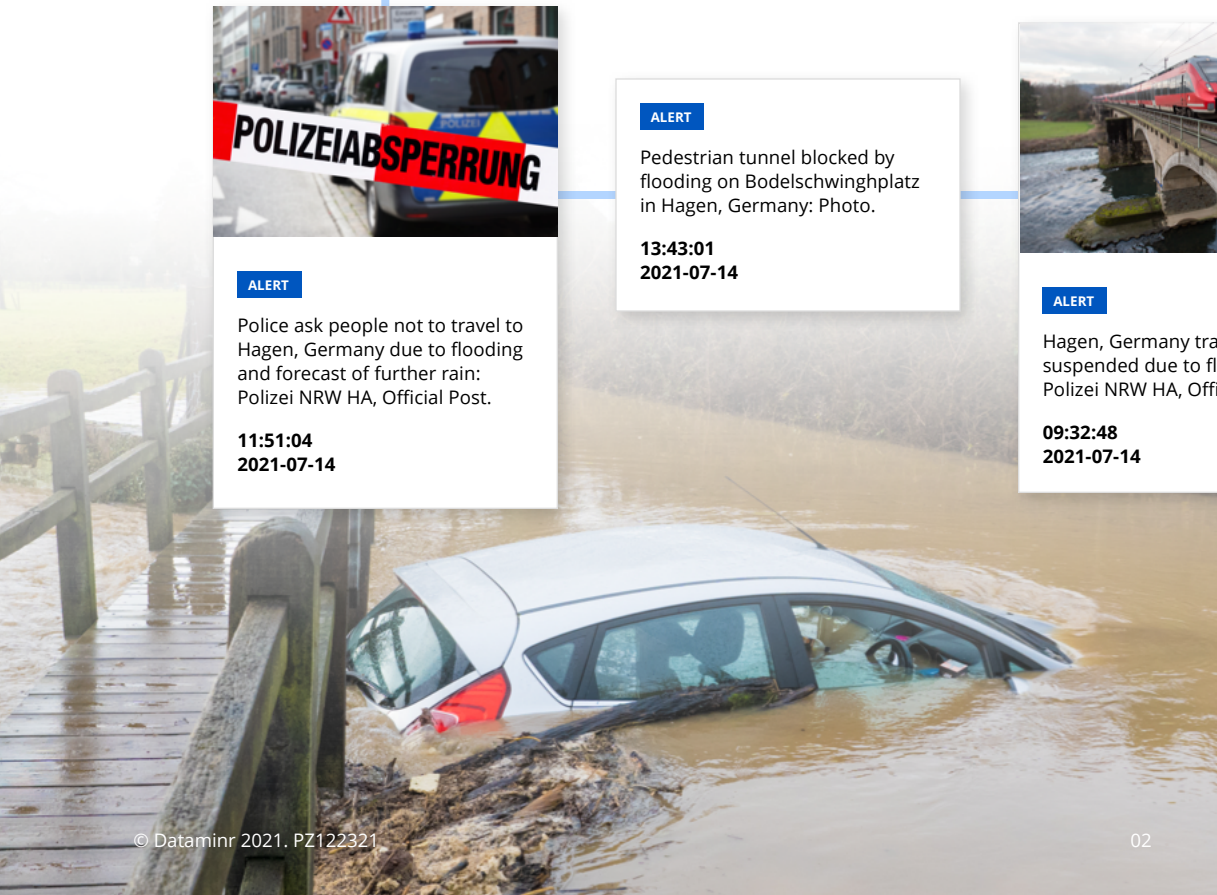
POLIZEIABSPERRUNG

POLIZEI

ALERT

Police ask people not to travel to Hagen, Germany due to flooding and forecast of further rain: Polizei NRW HA, Official Post.

11:51:04
2021-07-14

ALERT

Pedestrian tunnel blocked by flooding on Bodelschwinghplatz in Hagen, Germany: Photo.

13:43:01
2021-07-14

ALERT

Hagen, Germany tra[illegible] suspended due to fl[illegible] Polizei NRW HA, Offi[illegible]

09:32:48
2021-07-14

© Dataminr 2021. PZ122321

02